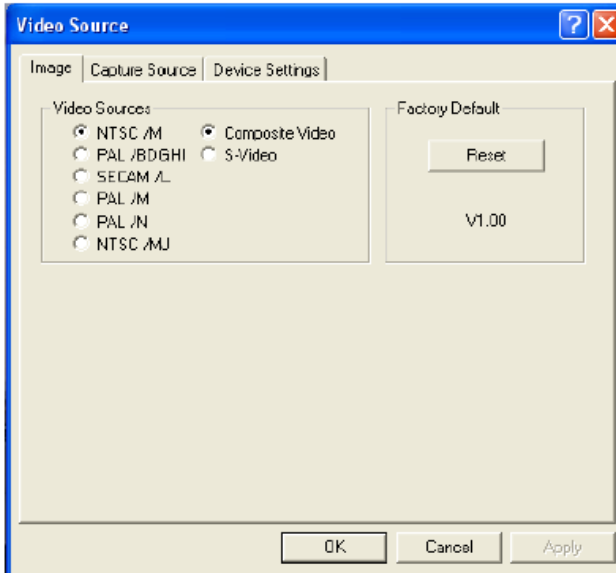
Video Source

?

X

Image

Capture Source

Device Settings

Video Sources

NTSC /M

PAL /BDGHI

SECAM /L

PAL /M

PAL /N

NTSC /MJ

Composite Video

S-Video

Factory Default

Reset

V1.00

OK

Cancel

Apply